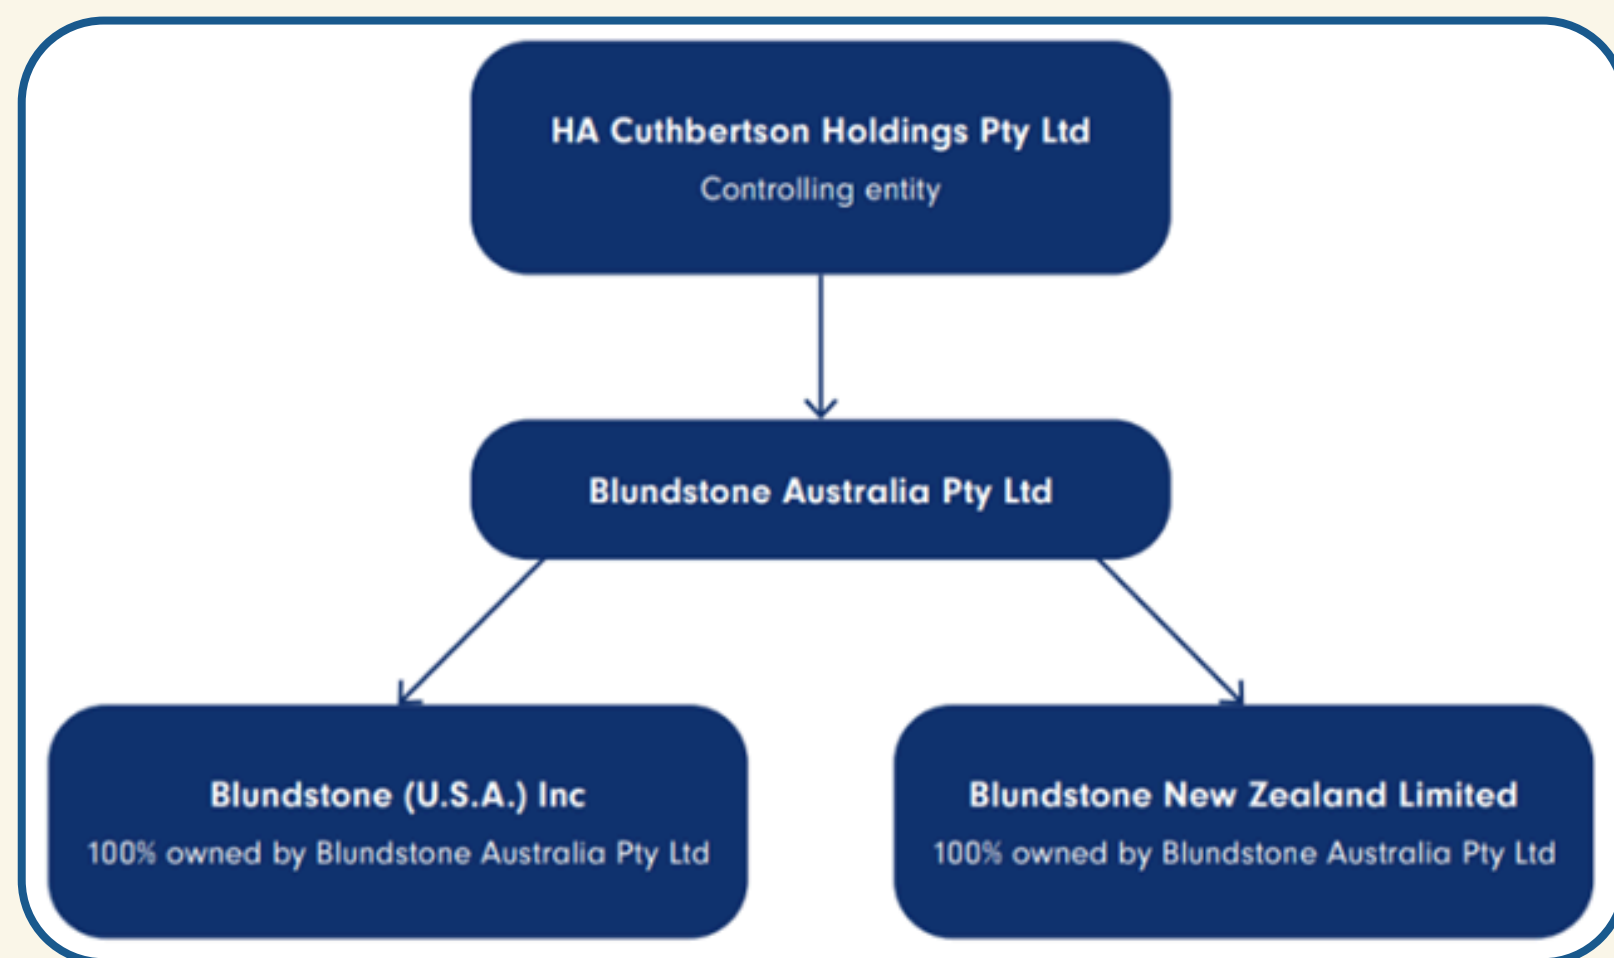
HA Cuthbertson Holdings Pty Ltd
Controlling entity

Blundstone Australia Pty Ltd

Blundstone (U.S.A.) Inc
100% owned by Blundstone Australia Pty Ltd

Blundstone New Zealand Limited
100% owned by Blundstone Australia Pty Ltd